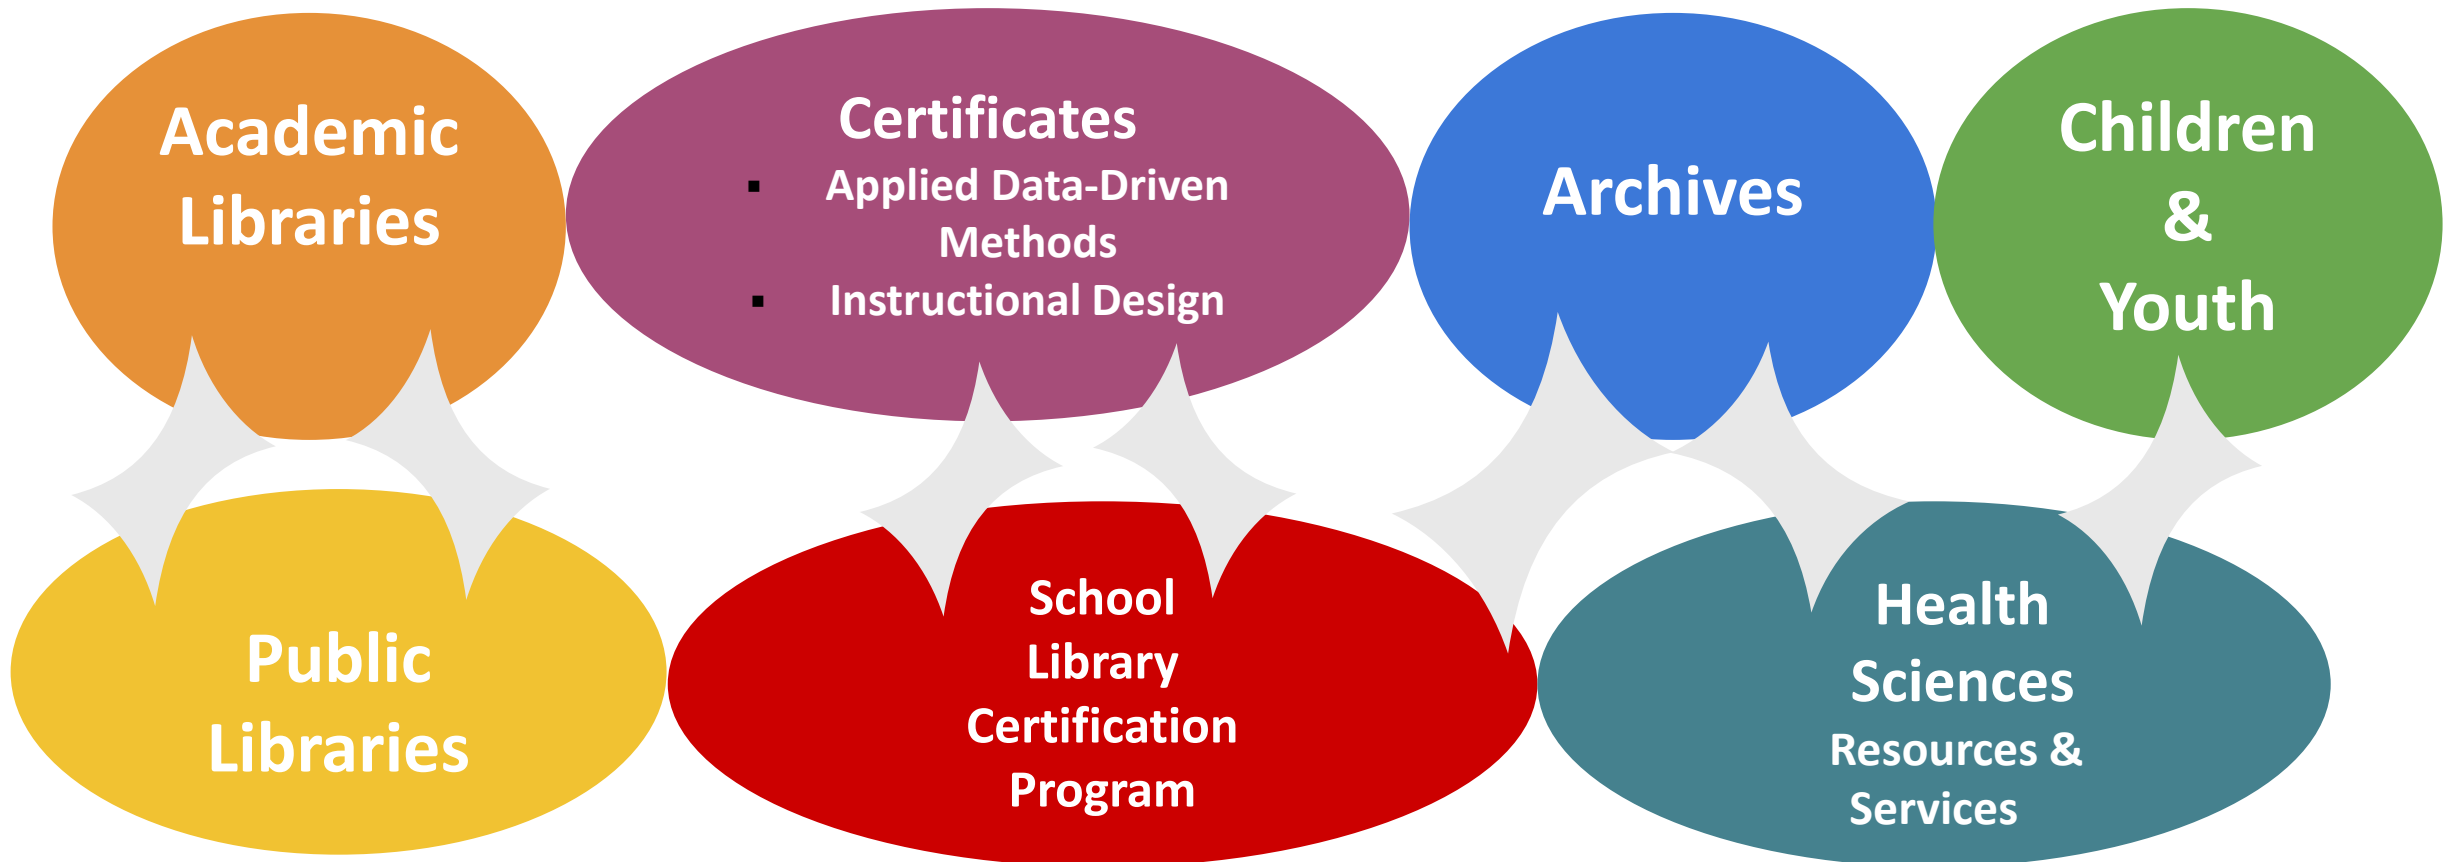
Academic Libraries

Certificates
- Applied Data-Driven Methods
- Instructional Design

Archives

Children & Youth

Public Libraries

School Library Certification Program

Health Sciences Resources & Services